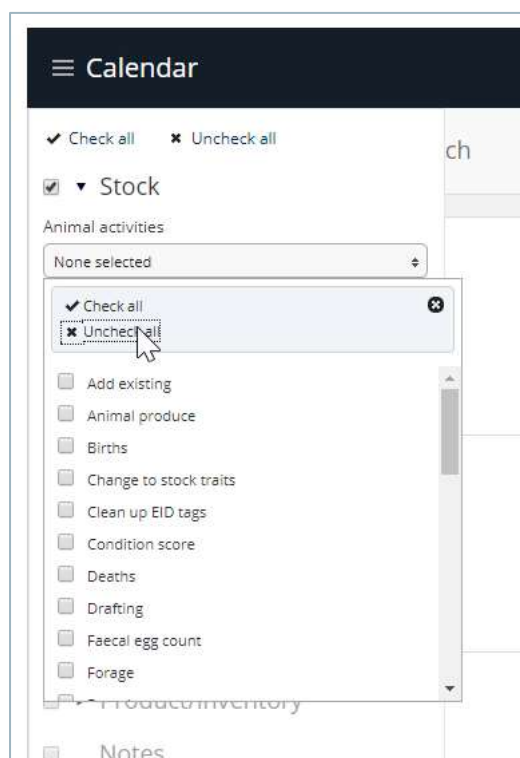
≡ Calendar

✔ Check all ✖ Uncheck all

ch

▾ Stock

Animal activities

None selected

✔ Check all

✖ Unchec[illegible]all

Add existing

Animal produce

Births

Change to stock traits

Clean up EID tags

Condition score

Deaths

Drafting

Faecal egg count

Forage

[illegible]roduct/Inventory

Notes